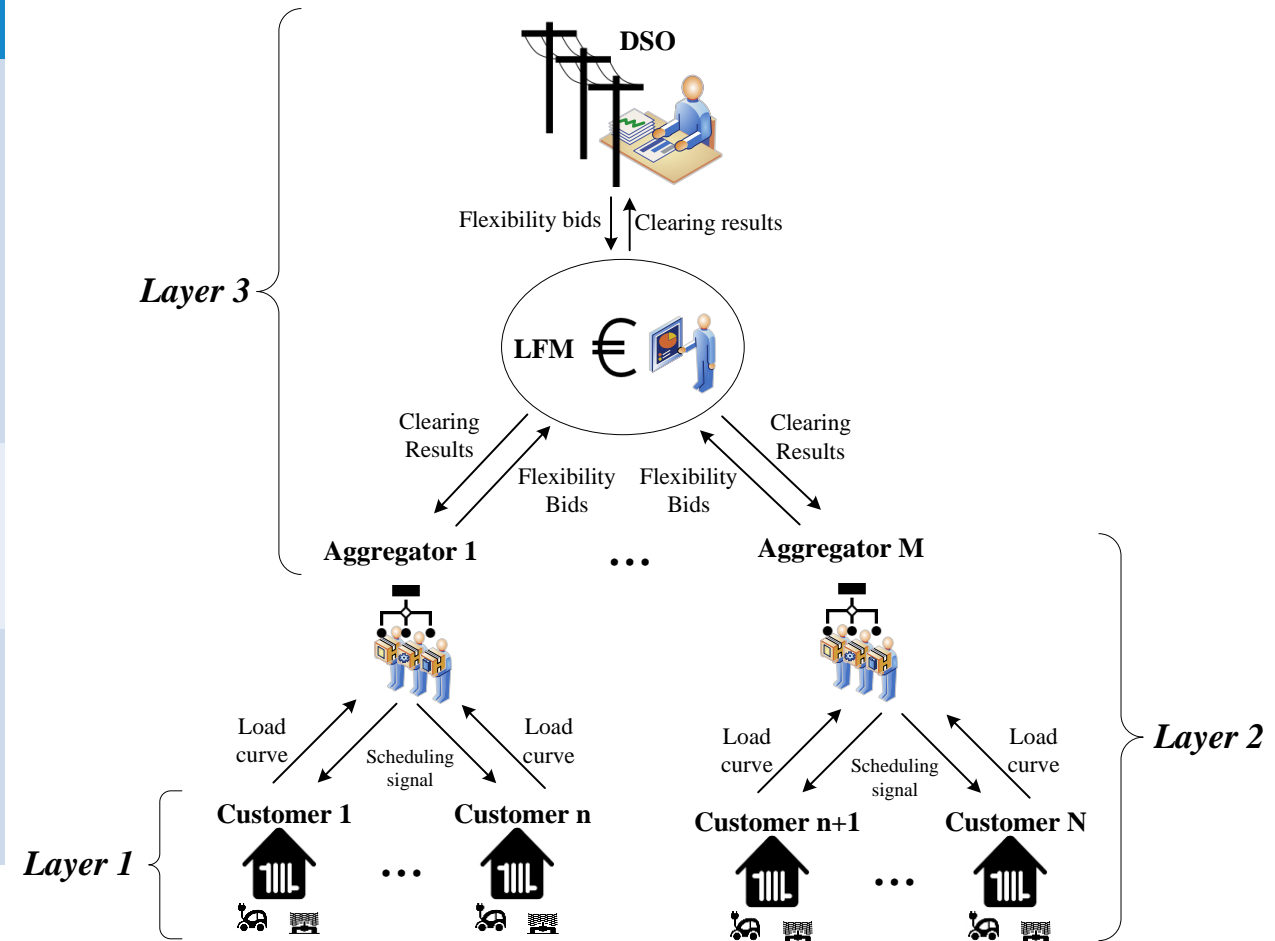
DSO

Flexibility bids

Clearing results

Layer 3

LFM €

Clearing Results

Flexibility Bids

Flexibility Bids

Clearing Results

Aggregator 1

...

Aggregator M

Load curve

Scheduling signal

Load curve

Load curve

Scheduling signal

Load curve

Layer 2

Customer 1

Customer n

Customer n+1

Customer N

Layer 1

...

...